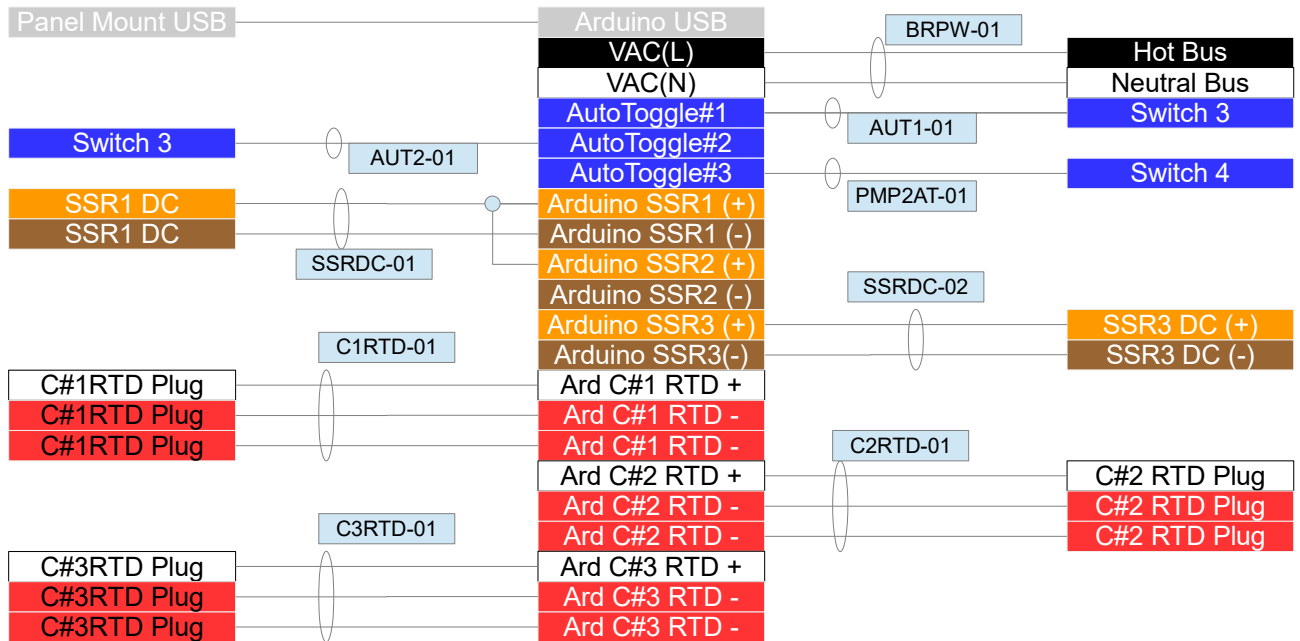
Panel Mount USB

Arduino USB
VAC(L)
VAC(N)
AutoToggle#1
AutoToggle#2
AutoToggle#3
Arduino SSR1 (+)
Arduino SSR1 (-)
Arduino SSR2 (+)
Arduino SSR2 (-)
Arduino SSR3 (+)
Arduino SSR3(-)
Ard C#1 RTD +
Ard C#1 RTD -
Ard C#1 RTD -
Ard C#2 RTD +
Ard C#2 RTD -
Ard C#2 RTD -
Ard C#3 RTD +
Ard C#3 RTD -
Ard C#3 RTD -

BRPW-01
Hot Bus
Neutral Bus
AUT1-01
Switch 3
Switch 4
PMP2AT-01
SSRDC-02
SSR3 DC (+)
SSR3 DC (-)
C2RTD-01
C#2 RTD Plug
C#2 RTD Plug
C#2 RTD Plug

Switch 3
AUT2-01
SSR1 DC
SSR1 DC
SSRDC-01
C1RTD-01
C#1RTD Plug
C#1RTD Plug
C#1RTD Plug
C3RTD-01
C#3RTD Plug
C#3RTD Plug
C#3RTD Plug